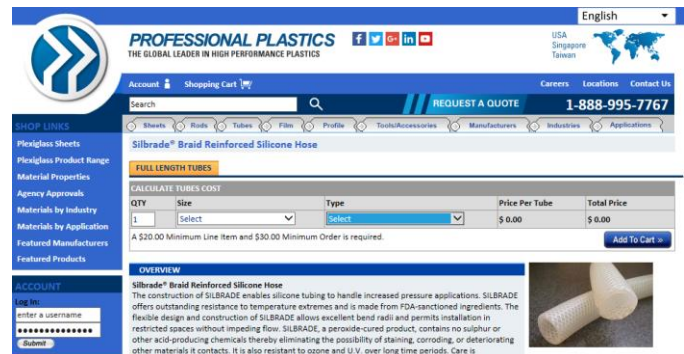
English

PROFESSIONAL PLASTICS
THE GLOBAL LEADER IN HIGH PERFORMANCE PLASTICS

USA
Singapore
Taiwan

Account
Shopping Cart

Careers
Locations
Contact Us

Search

REQUEST A QUOTE

1-888-995-7767

Sheets
Rods
Tubes
Film
Profile
Tools/Accessories
Manufacturers
Industries
Applications

SHOP LINKS
Plexiglass Sheets
Plexiglass Product Range
Material Properties
Agency Approvals
Materials by Industry
Materials by Application
Featured Manufacturers
Featured Products

ACCOUNT
Log In:
enter a username
••••••••••••••
Submit

Silbrade® Braid Reinforced Silicone Hose

FULL LENGTH TUBES

CALCULATE TUBES COST

| QTY | Size | Type | Price Per Tube | Total Price |
|---|---|---|---|---|
| 1 | Select | Select | $ 0.00 | $ 0.00 |

A $20.00 Minimum Line Item and $30.00 Minimum Order is required.

Add To Cart »

OVERVIEW

Silbrade® Braid Reinforced Silicone Hose
The construction of SILBRADE enables silicone tubing to handle increased pressure applications. SILBRADE offers outstanding resistance to temperature extremes and is made from FDA-sanctioned ingredients. The flexible design and construction of SILBRADE allows excellent bend radii and permits installation in restricted spaces without impeding flow. SILBRADE, a peroxide-cured product, contains no sulphur or other acid-producing chemicals thereby eliminating the possibility of staining, corroding, or deteriorating other materials it contacts. It is also resistant to ozone and U.V. over long time periods. Care is